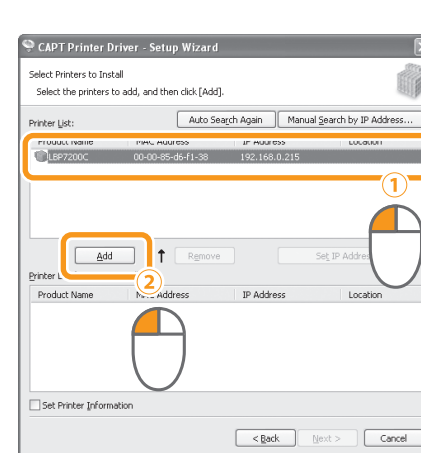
CAPT Printer Driver - Setup Wizard

Select Printers to Install

Select the printers to add, and then click [Add].

Printer List:

Auto Search Again

Manual Search by IP Address...

| Product Name | MAC Address | IP Address | Location |
|---|---|---|---|
| LBP7200C | 00-00-85-d6-f1-38 | 192.168.0.215 | |

1

Add

Remove

Set IP Addre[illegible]

2

Printer L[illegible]

| Product Name | M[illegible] Address | IP Address | Location |
|---|---|---|---|

Set Printer Information

< Back

Next >

Cancel